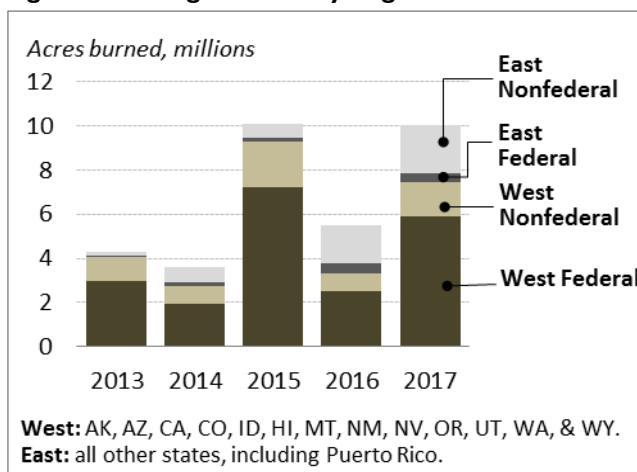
Acres burned, millions

12
10
8
6
4
2
0

2013 2014 2015 2016 2017

East Nonfederal
East Federal
West Nonfederal
West Federal

West: AK, AZ, CA, CO, ID, HI, MT, NM, NV, OR, UT, WA, & WY.
East: all other states, including Puerto Rico.